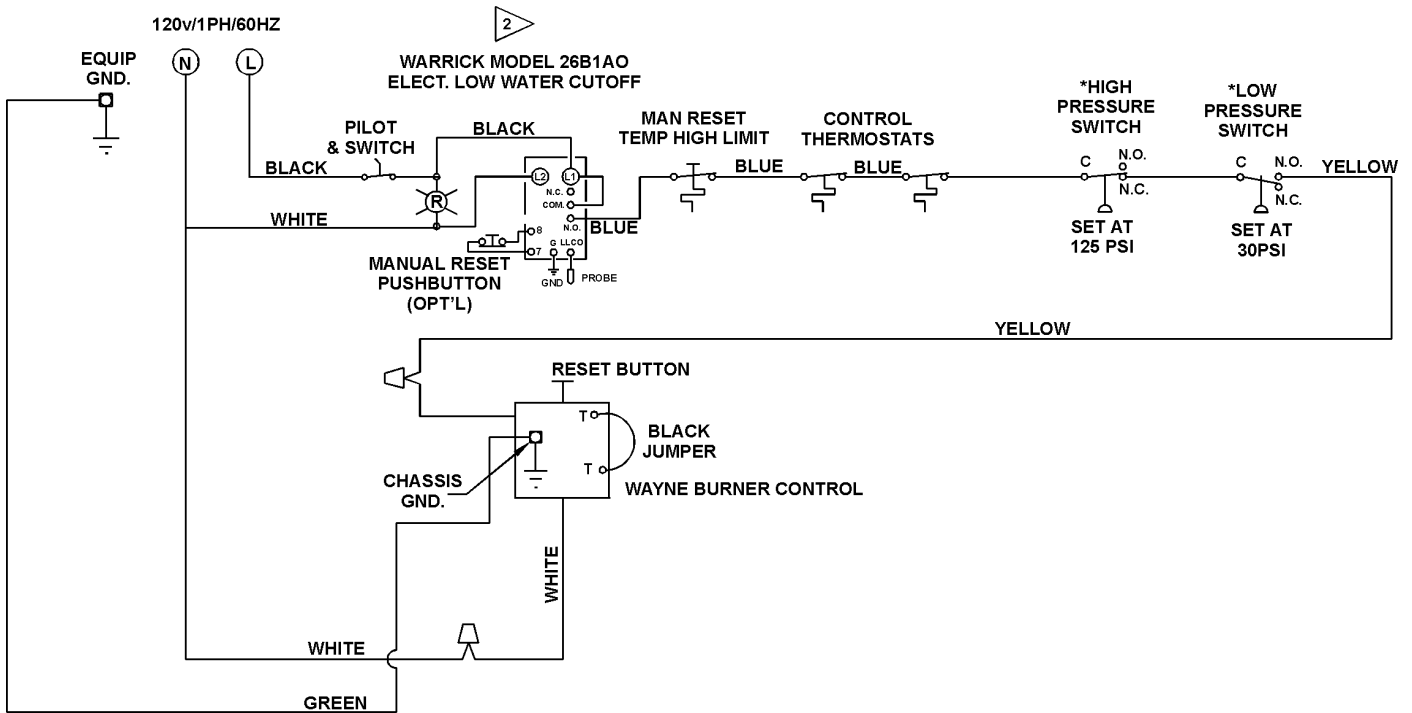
120v/1PH/60HZ

2

WARRICK MODEL 26B1AO
ELECT. LOW WATER CUTOFF

EQUIP GND.

N

L

PILOT & SWITCH

BLACK

BLACK

R

WHITE

L2

L1

N.C.

COM.

N.O.

BLUE

8

7

G

LLCO

GND

PROBE

MANUAL RESET PUSHBUTTON (OPT'L)

MAN RESET TEMP HIGH LIMIT

BLUE

CONTROL THERMOSTATS

BLUE

*HIGH PRESSURE SWITCH

C

N.O.

N.C.

SET AT 125 PSI

*LOW PRESSURE SWITCH

C

N.O.

N.C.

SET AT 30PSI

YELLOW

YELLOW

RESET BUTTON

T

T

BLACK JUMPER

CHASSIS GND.

WAYNE BURNER CONTROL

WHITE

WHITE

GREEN